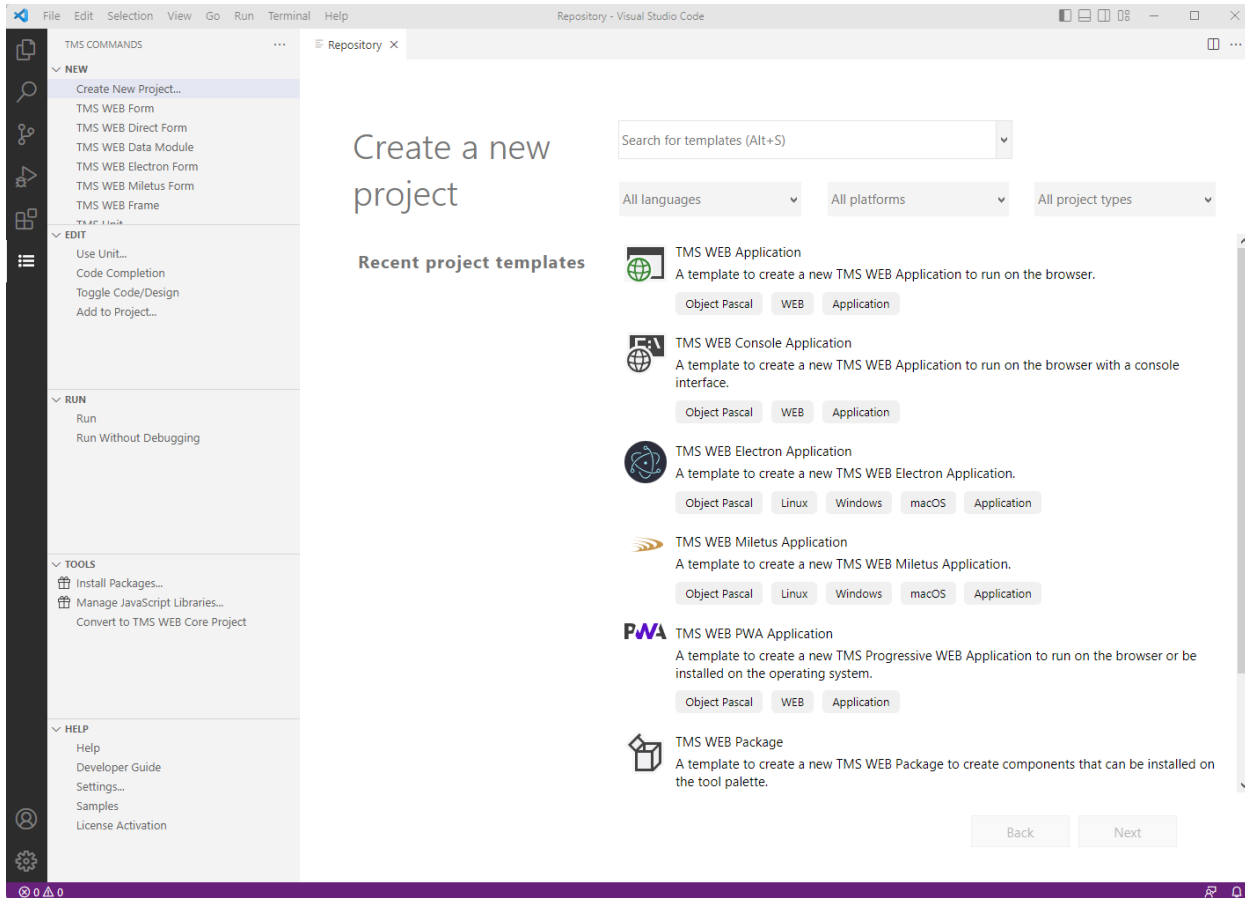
File Edit Selection View Go Run Terminal Help

Repository - Visual Studio Code

TMS COMMANDS ...

NEW
Create New Project...
TMS WEB Form
TMS WEB Direct Form
TMS WEB Data Module
TMS WEB Electron Form
TMS WEB Miletus Form
TMS WEB Frame
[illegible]

EDIT
Use Unit...
Code Completion
Toggle Code/Design
Add to Project...

RUN
Run
Run Without Debugging

TOOLS
Install Packages...
Manage JavaScript Libraries...
Convert to TMS WEB Core Project

HELP
Help
Developer Guide
Settings...
Samples
License Activation

Repository ×

Create a new project

Search for templates (Alt+S)

All languages
All platforms
All project types

Recent project templates

TMS WEB Application
A template to create a new TMS WEB Application to run on the browser.
Object Pascal WEB Application

TMS WEB Console Application
A template to create a new TMS WEB Application to run on the browser with a console interface.
Object Pascal WEB Application

TMS WEB Electron Application
A template to create a new TMS WEB Electron Application.
Object Pascal Linux Windows macOS Application

TMS WEB Miletus Application
A template to create a new TMS WEB Miletus Application.
Object Pascal Linux Windows macOS Application

PWA
TMS WEB PWA Application
A template to create a new TMS Progressive WEB Application to run on the browser or be installed on the operating system.
Object Pascal WEB Application

TMS WEB Package
A template to create a new TMS WEB Package to create components that can be installed on the tool palette.

Back
Next

⊗ 0 ⚠ 0